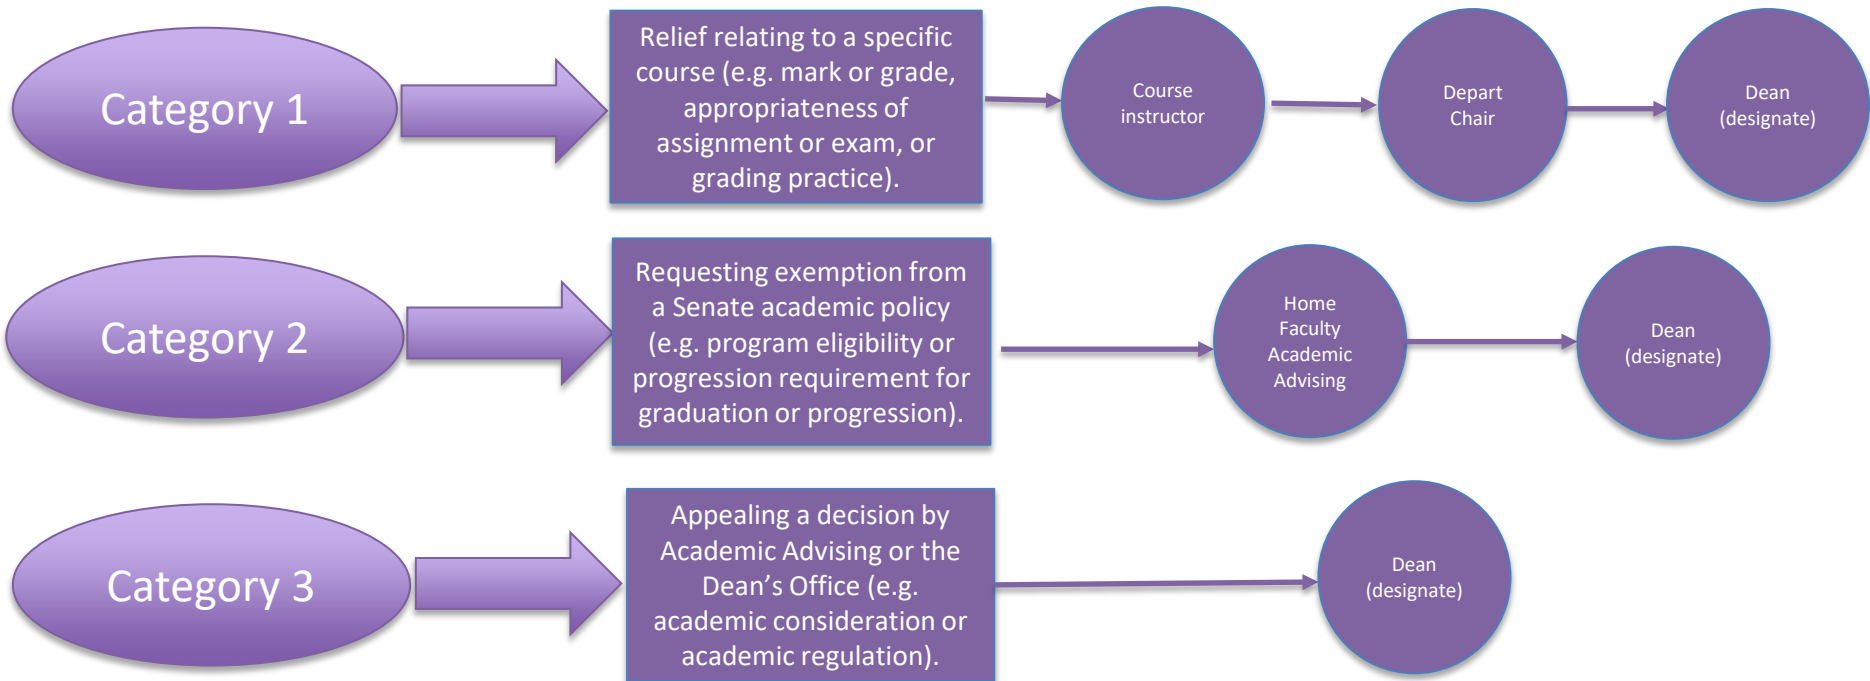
Category 1

Relief relating to a specific course (e.g. mark or grade, appropriateness of assignment or exam, or grading practice).

Course instructor

Depart Chair

Dean (designate)

Category 2

Requesting exemption from a Senate academic policy (e.g. program eligibility or progression requirement for graduation or progression).

Home Faculty Academic Advising

Dean (designate)

Category 3

Appealing a decision by Academic Advising or the Dean's Office (e.g. academic consideration or academic regulation).

Dean (designate)